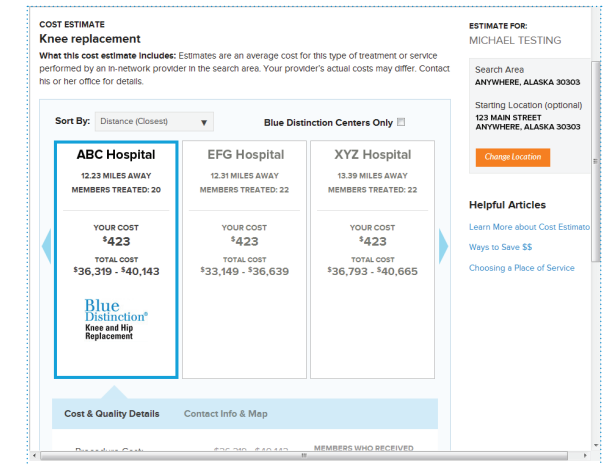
COST ESTIMATE
Knee replacement

What this cost estimate includes: Estimates are an average cost for this type of treatment or service performed by an in-network provider in the search area. Your provider's actual costs may differ. Contact his or her office for details.

Sort By: Distance (Closest)

Blue Distinction Centers Only

ABC Hospital
12.23 MILES AWAY
MEMBERS TREATED: 20
YOUR COST
$423
TOTAL COST
$36,319 - $40,143
Blue Distinction® Knee and Hip Replacement

EFG Hospital
12.31 MILES AWAY
MEMBERS TREATED: 22
YOUR COST
$423
TOTAL COST
$33,149 - $36,639

XYZ Hospital
13.39 MILES AWAY
MEMBERS TREATED: 22
YOUR COST
$423
TOTAL COST
$36,793 - $40,665

Cost & Quality Details

Contact Info & Map

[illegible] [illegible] MEMBERS WHO RECEIVED

ESTIMATE FOR:
MICHAEL TESTING

Search Area
ANYWHERE, ALASKA 30303

Starting Location (optional)
123 MAIN STREET
ANYWHERE, ALASKA 30303

Change Location

Helpful Articles
Learn More about Cost Estimato
Ways to Save $$
Choosing a Place of Service